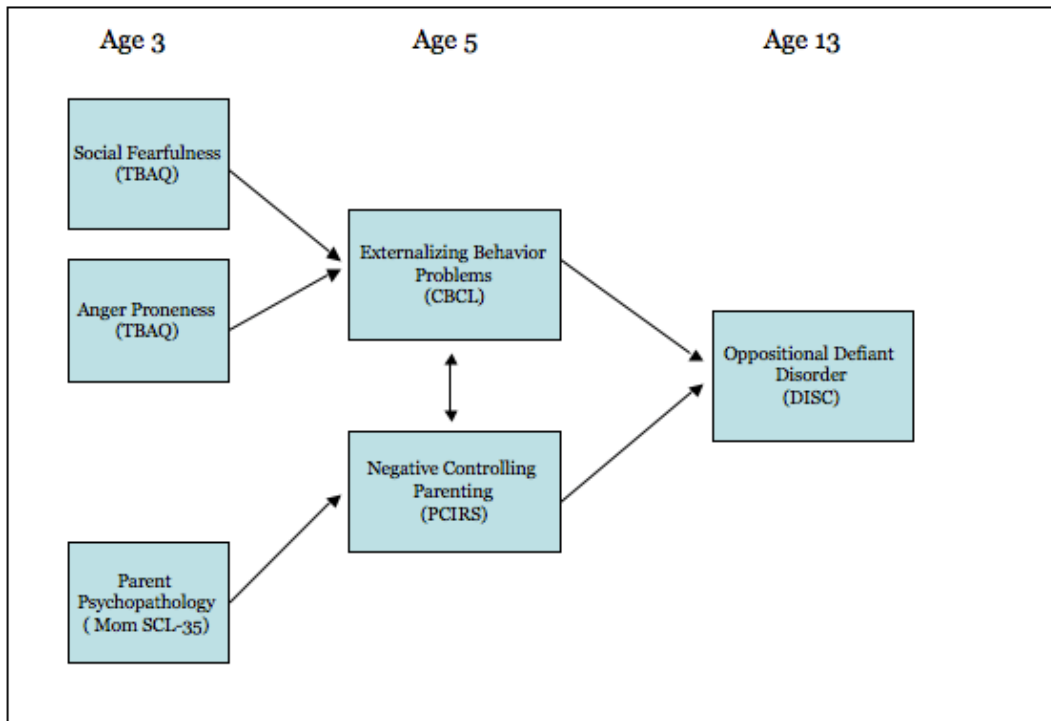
Age 3

Age 5

Age 13

Social Fearfulness (TBAQ)

Anger Proneness (TBAQ)

Externalizing Behavior Problems (CBCL)

Negative Controlling Parenting (PCIRS)

Parent Psychopathology ( Mom SCL-35)

Oppositional Defiant Disorder (DISC)